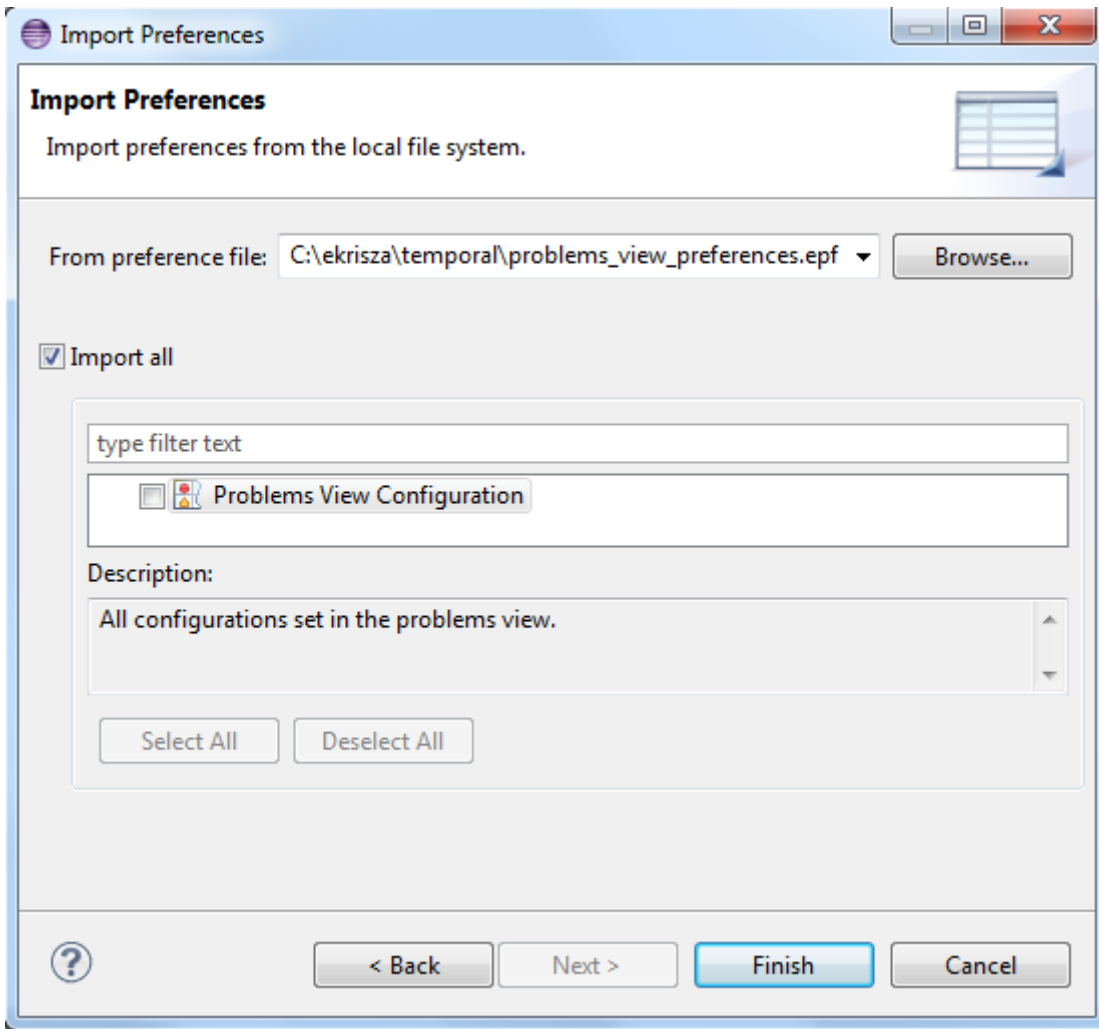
Import Preferences

Import Preferences

Import preferences from the local file system.

From preference file: C:\ekrisza\temporal\problems_view_preferences.epf Browse...

Import all

type filter text

Problems View Configuration

Description:

All configurations set in the problems view.

Select All Deselect All

?

< Back Next > Finish Cancel